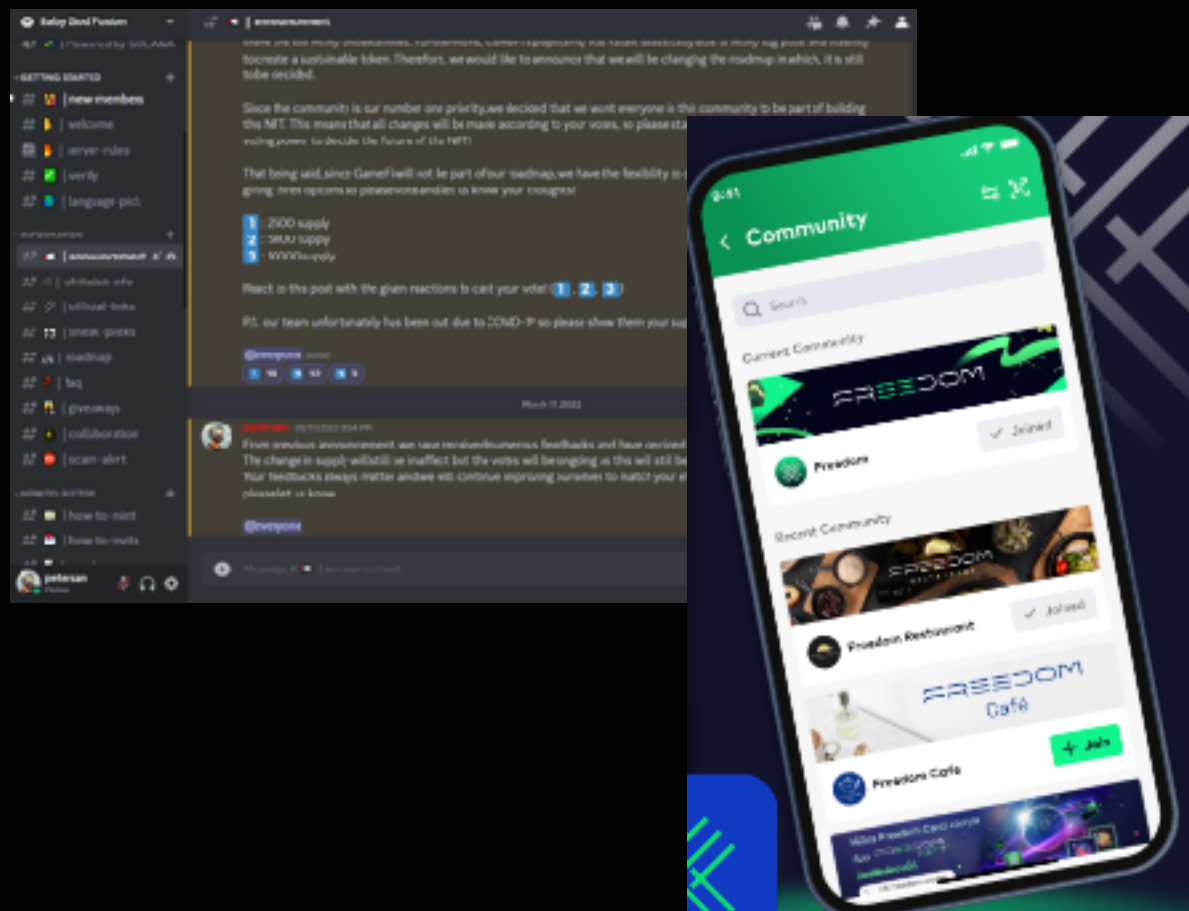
Bailey Dead Fusion
Powered by SOLANA
GETTING STARTED
| new members
| welcome
| server-rules
| verify
| language-pick
| announcement
| whitelist-info
| whitelist-links
| sneak-peeks
| roadmap
| faq
| giveaways
| collaboration
| scam-alert
| how-to-mint
| how-to-invite
petersan
Online

| announcement

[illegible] tobecreate a sustainable token.Therefore, we would like to announce that we will be changing the roadmap in which, it is still tobe decided.

Since the community is our number one priority,we decided that we want everyone in this community to be part of building this NFT. This means that all changes will be made according to your votes, so please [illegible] voting power to decide the future of the NFT!

That being said,since GameFi will not be part of our roadmap,we have the flexibility to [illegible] giving three options so please vote and let us know your thoughts!

1 2500 supply
2 5000 supply
3 10000 supply

React to this post with the given reactions to cast your vote! 1 , 2 , 3

P.S. our team unfortunately has been out due to COVID-19 so please show them your sup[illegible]

@everyone

March 11 2022

petersan
From previous announcement, we have received numerous feedbacks and have decided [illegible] The change in supply will still be in effect but the votes will be ongoing as this will still be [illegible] Your feedbacks always matter and we will continue improving ourselves to match your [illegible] please let us know

@everyone

Message #| announcement

9:41
Community
Search
Current Community
FREEDOM
Joined
Freedom
Recent Community
FREEDOM
Joined
Freedom Restaurant
FREEDOM
Café
Join
Freedom Cafe
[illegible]